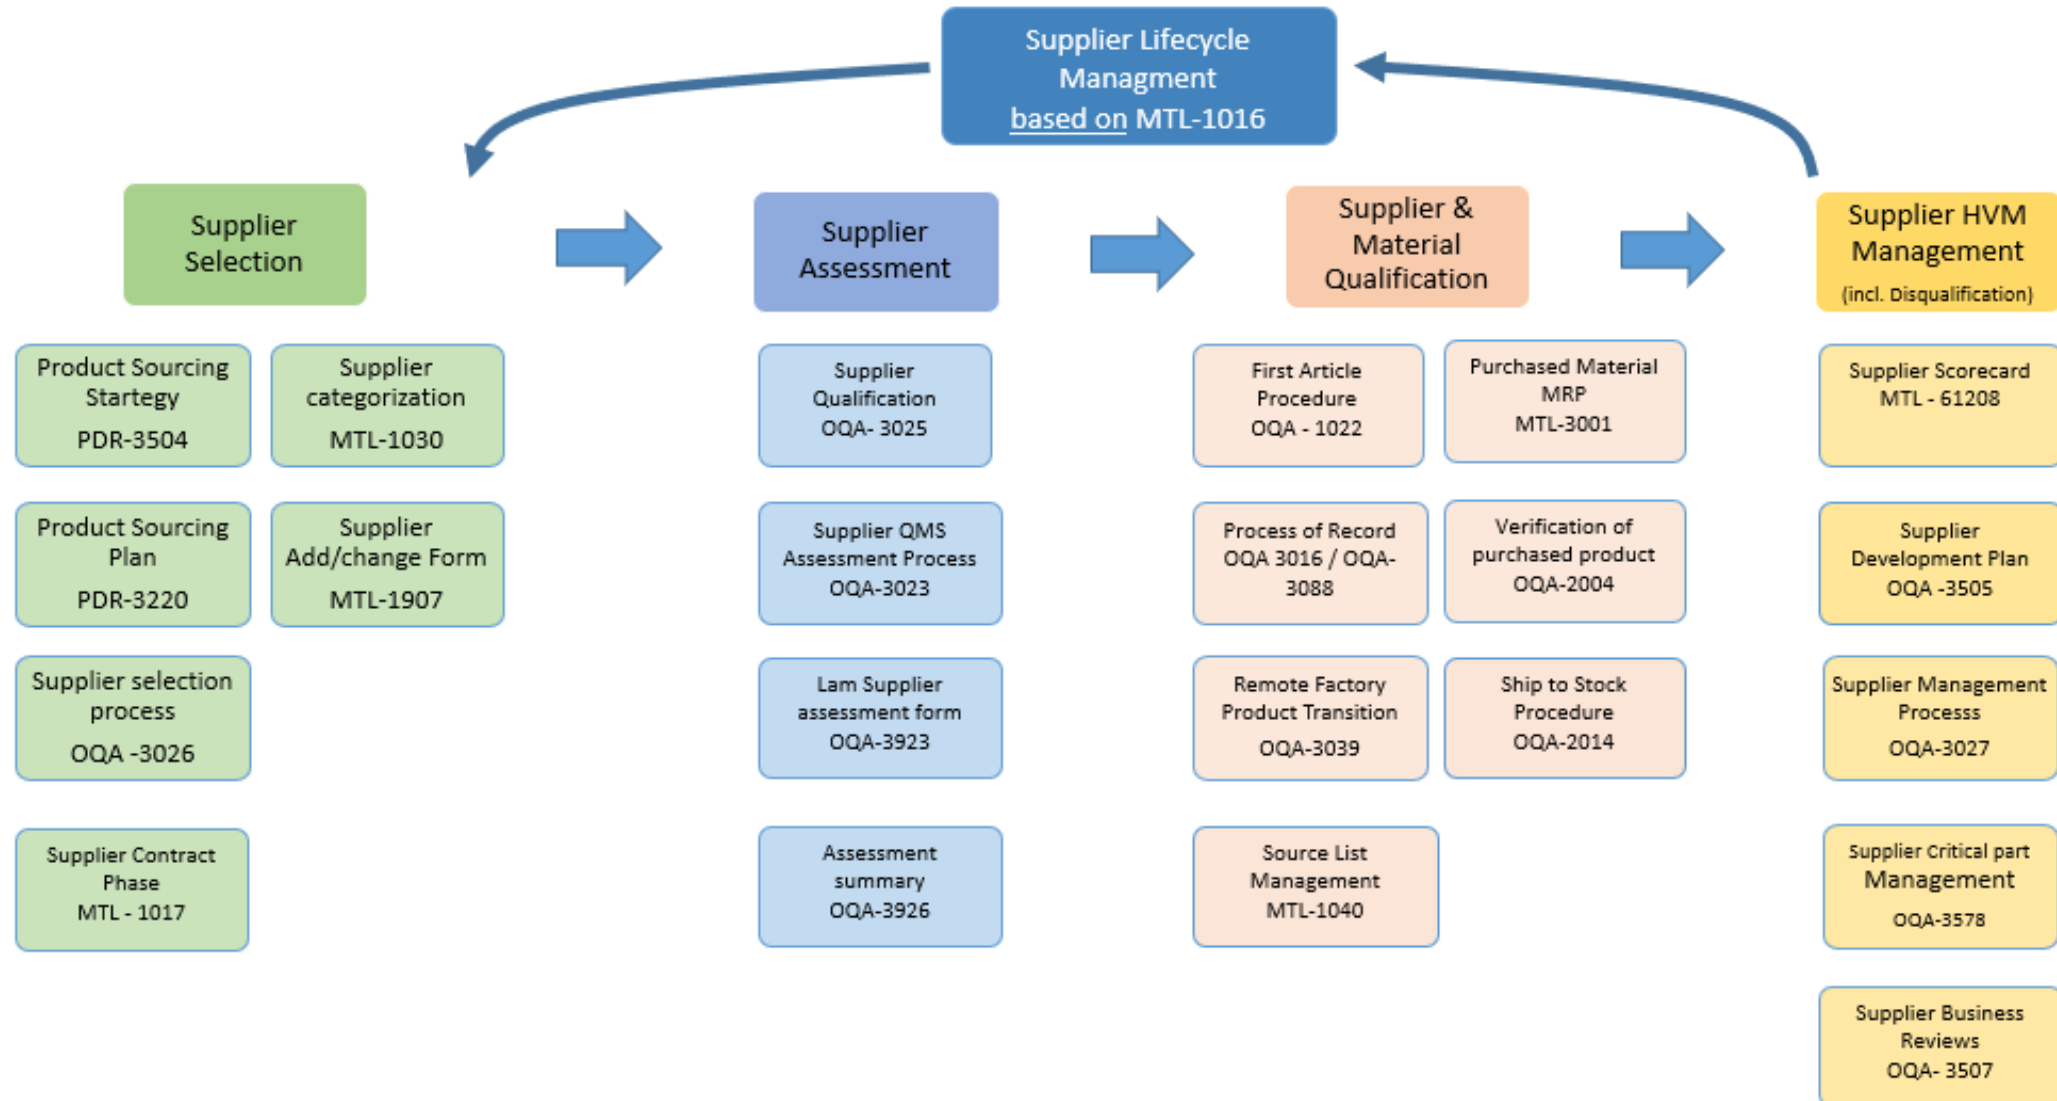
Supplier Lifecycle Managment based on MTL-1016

Supplier Selection

Supplier Assessment

Supplier & Material Qualification

Supplier HVM Management (incl. Disqualification)

Product Sourcing Startegy PDR-3504

Supplier categorization MTL-1030

Product Sourcing Plan PDR-3220

Supplier Add/change Form MTL-1907

Supplier selection process OQA -3026

Supplier Contract Phase MTL - 1017

Supplier Qualification OQA- 3025

Supplier QMS Assessment Process OQA-3023

Lam Supplier assessment form OQA-3923

Assessment summary OQA-3926

First Article Procedure OQA - 1022

Purchased Material MRP MTL-3001

Process of Record OQA 3016 / OQA-3088

Verification of purchased product OQA-2004

Remote Factory Product Transition OQA-3039

Ship to Stock Procedure OQA-2014

Source List Management MTL-1040

Supplier Scorecard MTL - 61208

Supplier Development Plan OQA -3505

Supplier Management Process OQA-3027

Supplier Critical part Management OQA-3578

Supplier Business Reviews OQA- 3507